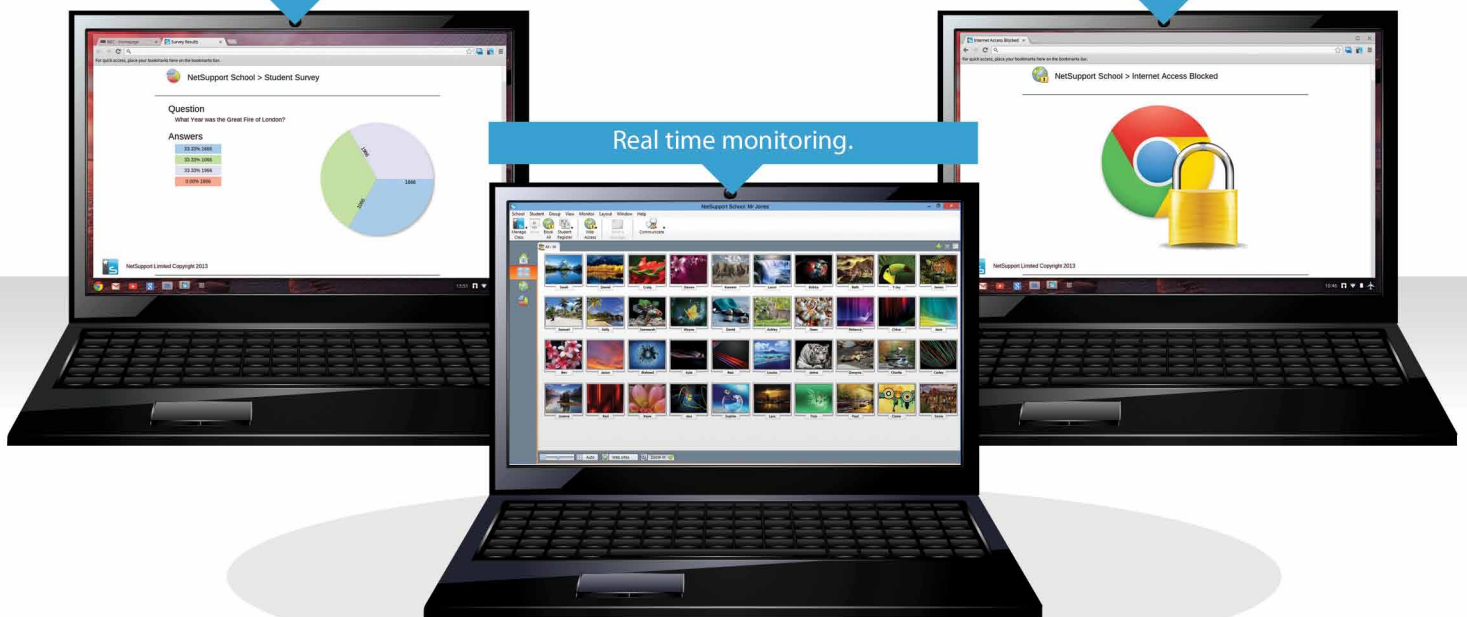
BBC - Homepage

Survey Results

For quick access, place your bookmarks here on the bookmarks bar.

NetSupport School > Student Survey

Question

What Year was the Great Fire of London?

Answers

33.33% 1666

33.33% 1066

33.33% 1966

0.00% 1866

1966

1666

1066

NetSupport Limited Copyright 2013

Internet Access Blocked

For quick access, place your bookmarks here on the bookmarks bar.

NetSupport School > Internet Access Blocked

NetSupport Limited Copyright 2013

Real time monitoring.

NetSupport School: Mr Jones

School Student Group View Monitor Layout Window Help

Manage Class

Show All

Student Register

Web Access

Communicate

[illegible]

Auto

Zoom In